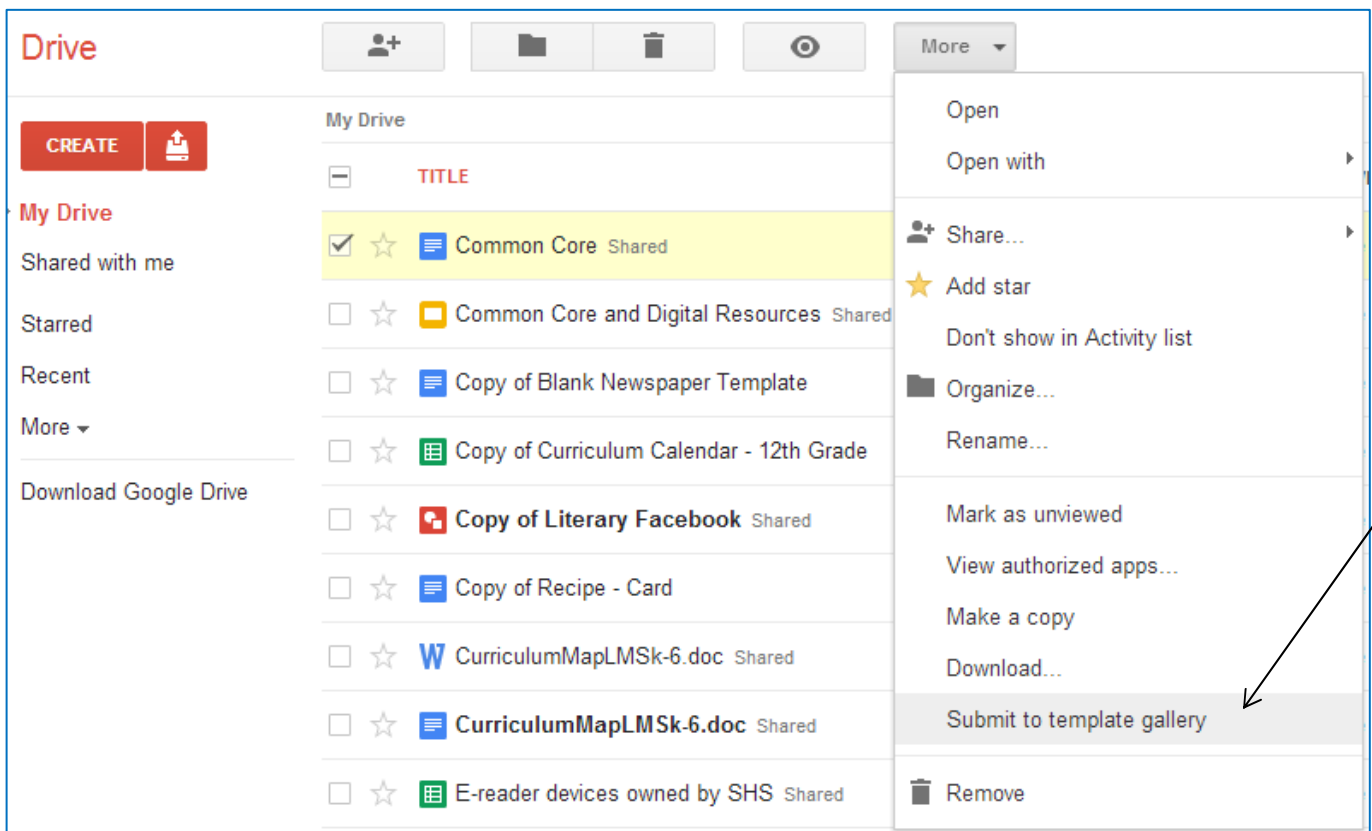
Drive

More

CREATE

My Drive
Shared with me
Starred
Recent
More
Download Google Drive

My Drive

TITLE

Common Core Shared
Common Core and Digital Resources Shared
Copy of Blank Newspaper Template
Copy of Curriculum Calendar - 12th Grade
Copy of Literary Facebook Shared
Copy of Recipe - Card
CurriculumMapLMSk-6.doc Shared
CurriculumMapLMSk-6.doc Shared
E-reader devices owned by SHS Shared

Open
Open with
Share...
Add star
Don't show in Activity list
Organize...
Rename...
Mark as unviewed
View authorized apps...
Make a copy
Download...
Submit to template gallery
Remove